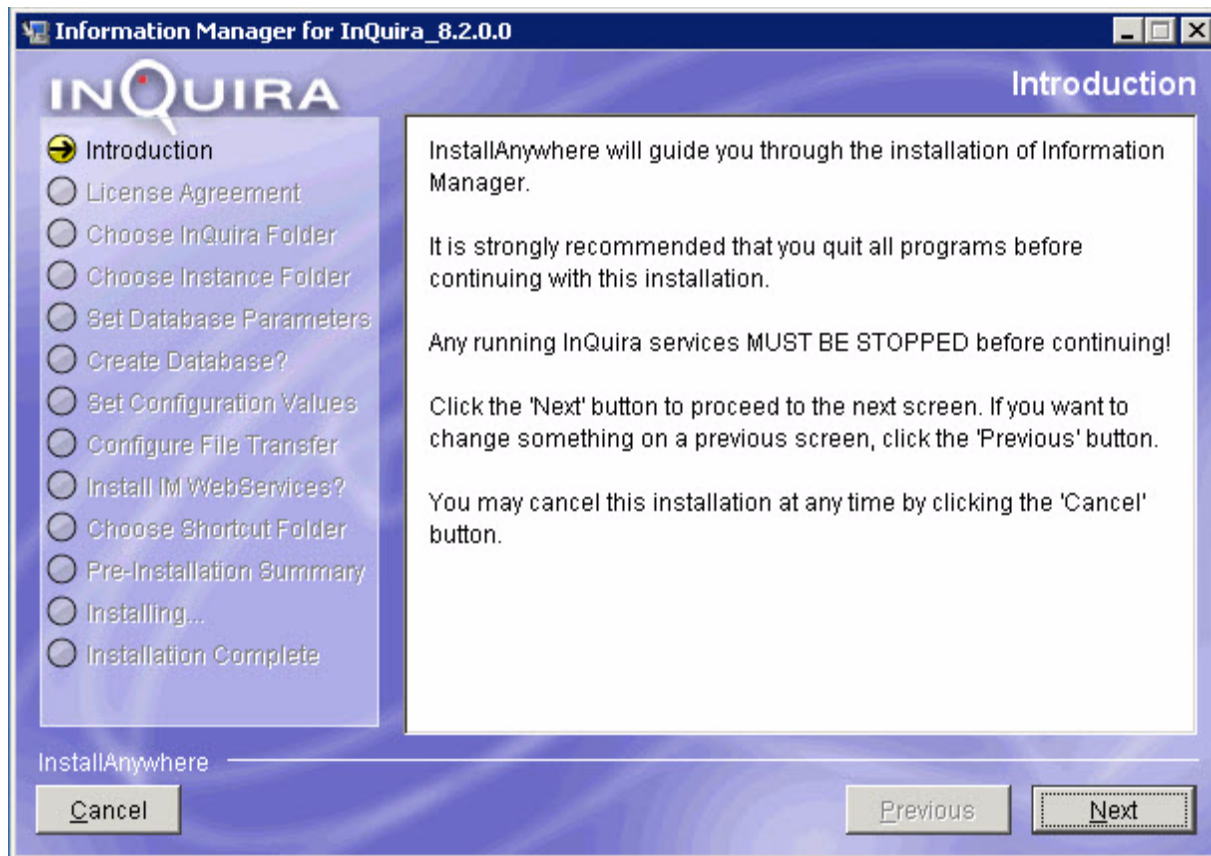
Information Manager for InQuira_8.2.0.0

INQUIRA

Introduction

Introduction
License Agreement
Choose InQuira Folder
Choose Instance Folder
Set Database Parameters
Create Database?
Set Configuration Values
Configure File Transfer
Install IM WebServices?
Choose Shortcut Folder
Pre-Installation Summary
Installing...
Installation Complete

InstallAnywhere will guide you through the installation of Information Manager.

It is strongly recommended that you quit all programs before continuing with this installation.

Any running InQuira services MUST BE STOPPED before continuing!

Click the 'Next' button to proceed to the next screen. If you want to change something on a previous screen, click the 'Previous' button.

You may cancel this installation at any time by clicking the 'Cancel' button.

InstallAnywhere

Cancel

Previous

Next